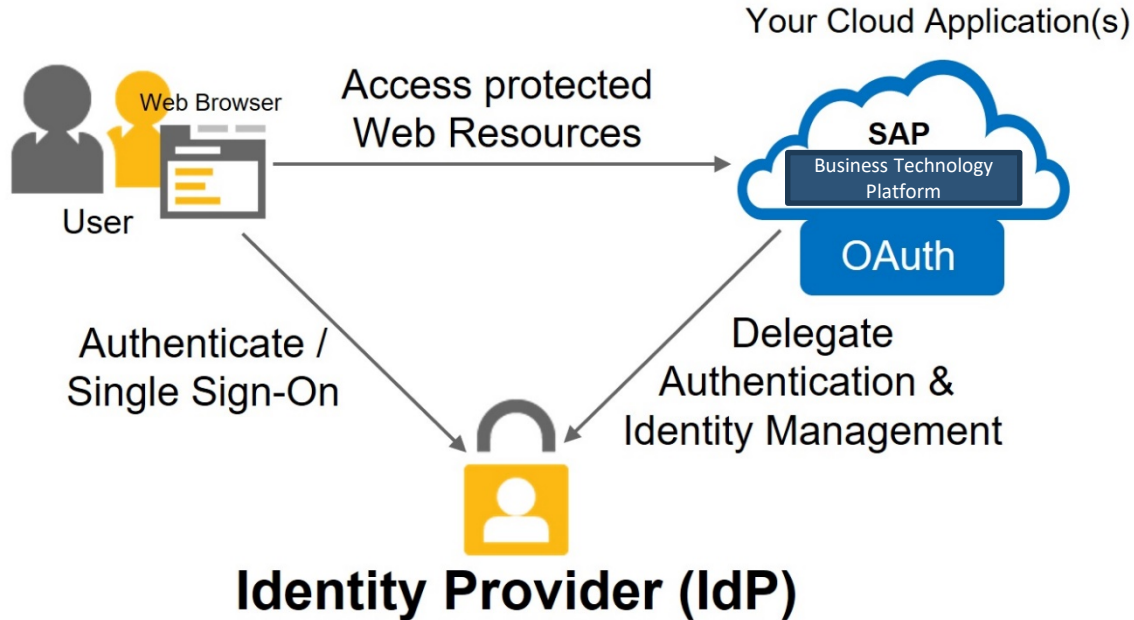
Your Cloud Application(s)

Web Browser

User

Access protected Web Resources

SAP

Business Technology Platform

OAuth

Authenticate / Single Sign-On

Delegate Authentication & Identity Management

Identity Provider (IdP)